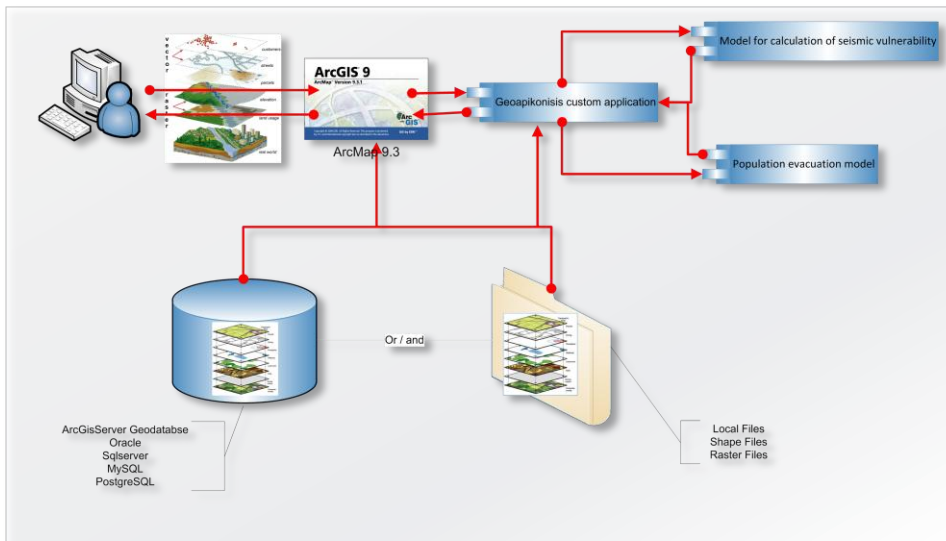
vector

raster

customers

streets

parcels

elevation

land usage

real world

ArcGIS 9

ArcMap · Version 9.3.1

ArcGIS

ArcMap 9.3

Geoapikonisis custom application

Model for calculation of seismic vulnerability

Population evacuation model

Or / and

ArcGisServer Geodatabse
Oracle
Sqlserver
MySQL
PostgreSQL

Local Files
Shape Files
Raster Files